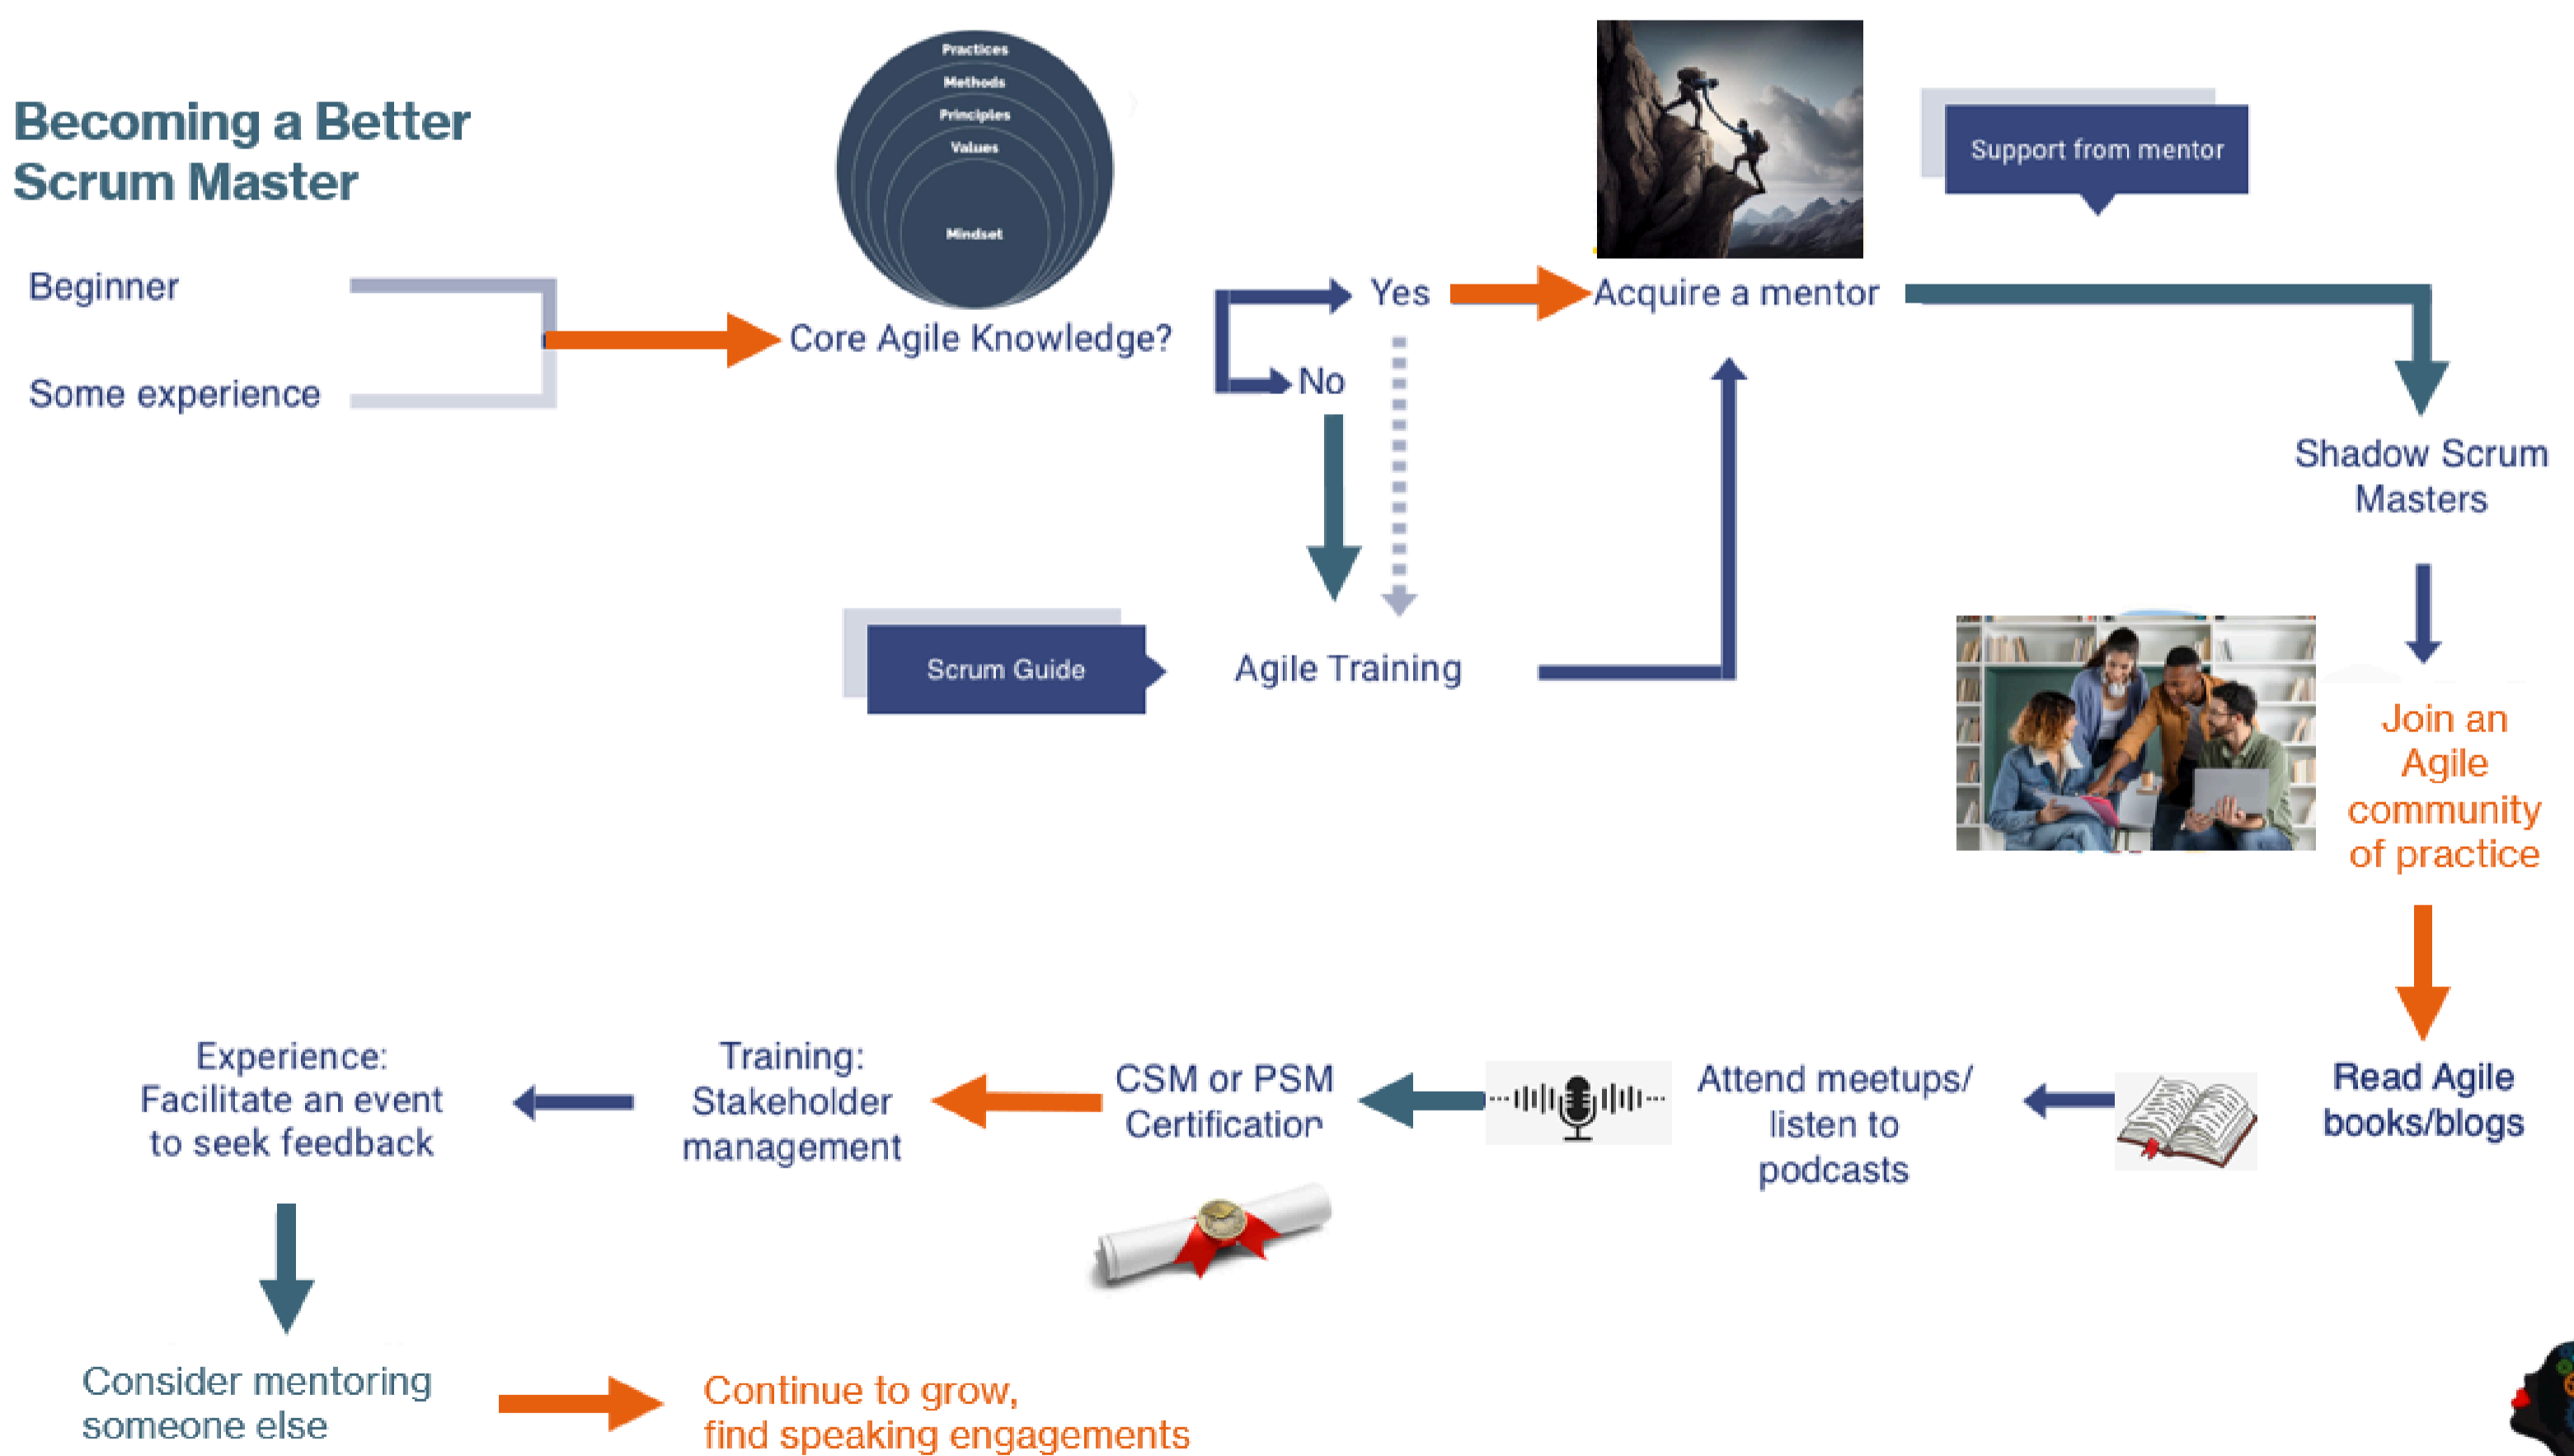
Becoming a Better Scrum Master

Beginner

Some experience

Practices
Methods
Principles
Values
Mindset

Core Agile Knowledge?

Yes

No

Acquire a mentor

Support from mentor

Shadow Scrum Masters

Scrum Guide

Agile Training

Join an Agile community of practice

Read Agile books/blogs

Attend meetups/ listen to podcasts

CSM or PSM Certification

Training: Stakeholder management

Experience: Facilitate an event to seek feedback

Consider mentoring someone else

Continue to grow, find speaking engagements